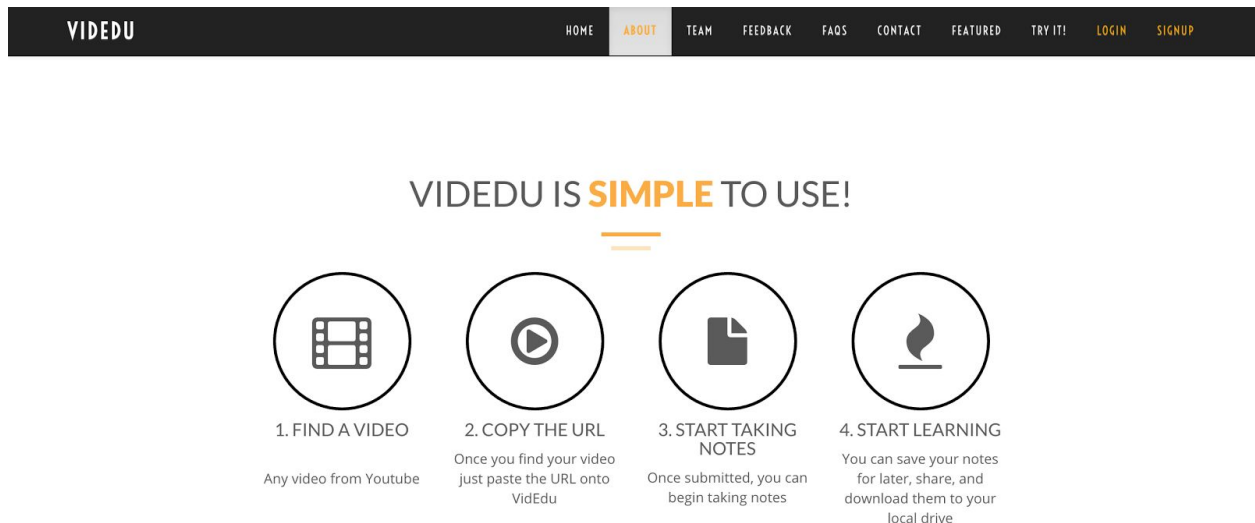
VIDEDU

HOME ABOUT TEAM FEEDBACK FAQS CONTACT FEATURED TRY IT! LOGIN SIGNUP

VIDEDU IS SIMPLE TO USE!

1. FIND A VIDEO

Any video from Youtube

2. COPY THE URL

Once you find your video just paste the URL onto VidEdu

3. START TAKING NOTES

Once submitted, you can begin taking notes

4. START LEARNING

You can save your notes for later, share, and download them to your local drive